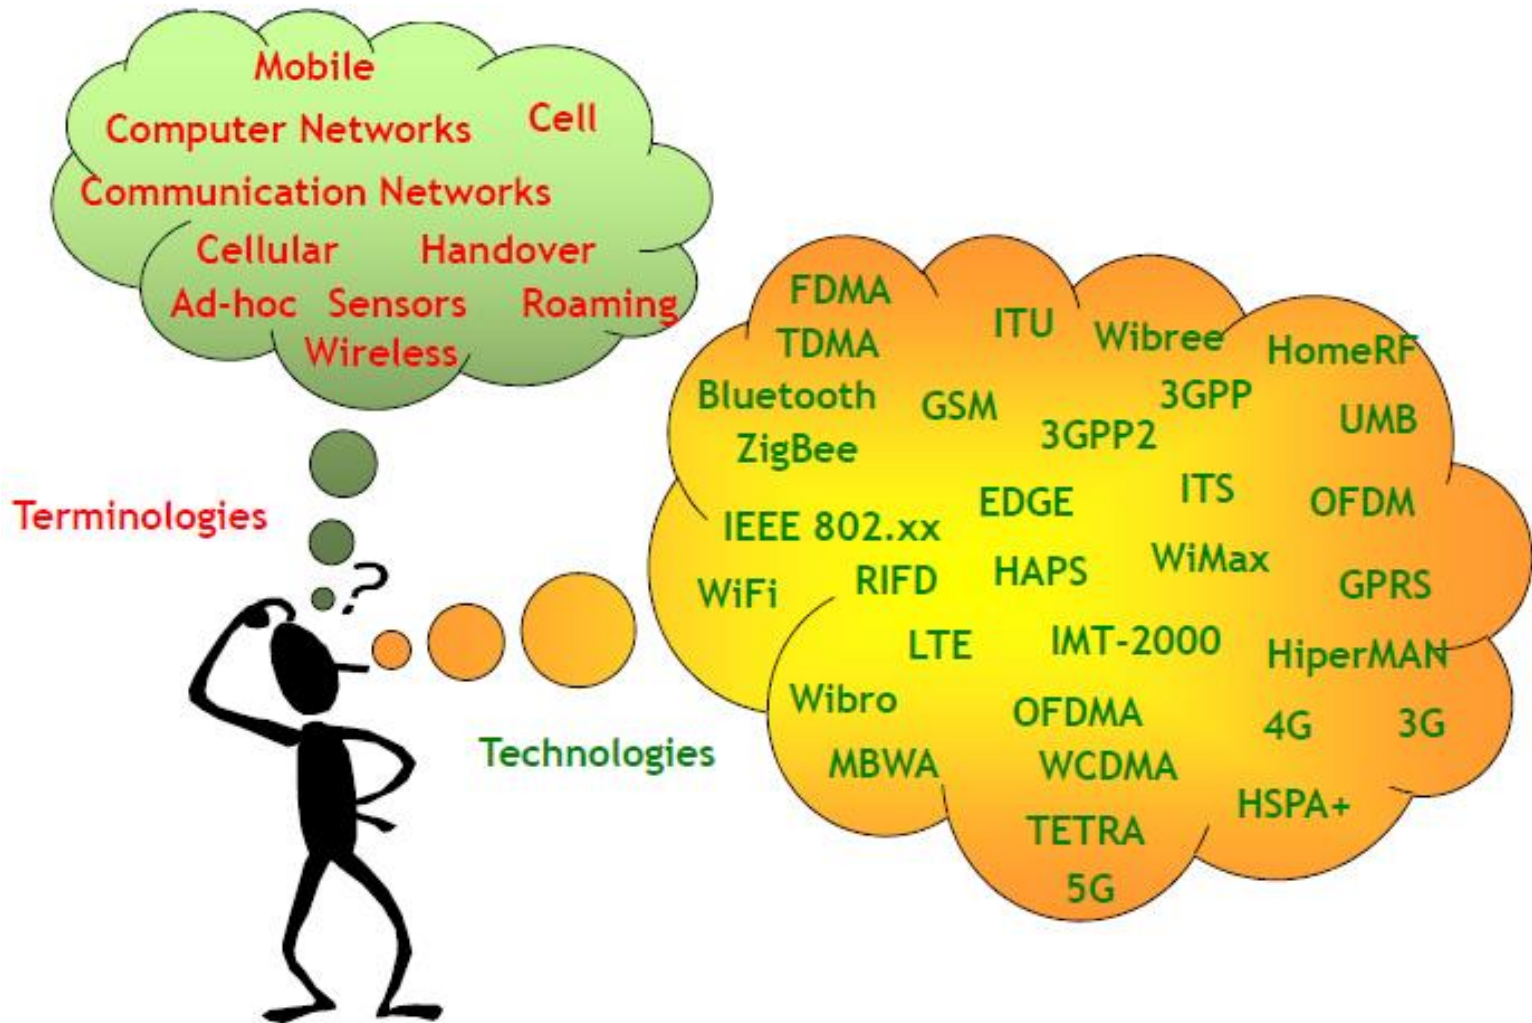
Mobile
Computer Networks Cell
Communication Networks
Cellular Handover
Ad-hoc Sensors Roaming
Wireless

Terminologies

?

FDMA
TDMA ITU Wibree HomeRF
Bluetooth GSM 3GPP
ZigBee 3GPP2 UMB
ITS
IEEE 802.xx EDGE OFDM
WiMax
WiFi RIFD HAPS GPRS
LTE IMT-2000 HiperMAN
Wibro
OFDMA 4G 3G
MBWA WCDMA
HSPA+
TETRA
5G

Technologies